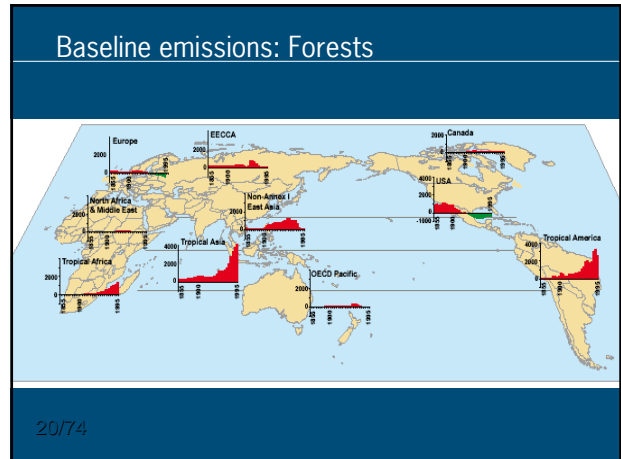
Baseline emissions: Forests

Europe
2000
0
1855
1900
1995

EECCA
2000
0
1855
1900
1995

Canada
2000
0
1855
1900
1995

North Africa & Middle East
2000
0
1855
1900
1995

Non-Annex I East Asia
2000
0
1855
1900
1995

USA
4000
2000
0
-1000
1855
1900
1995

Tropical Asia
4000
2000
0
1855
1900
1995

Tropical America
4000
2000
0
1855
1900
1995

Tropical Africa
2000
0
1855
1900
1995

OECD Pacific
2000
0
1855
1900
1995

20/74